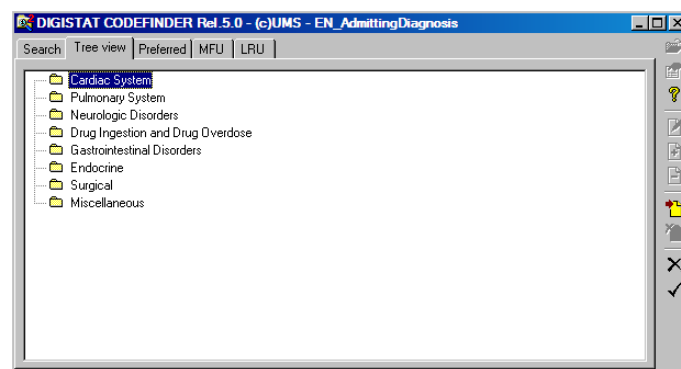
DIGISTAT CODEFINDER Rel.5.0 - (c)UMS - EN_AdmittingDiagnosis

Search | Tree view | Preferred | MFU | LRU

Cardiac System
Pulmonary System
Neurologic Disorders
Drug Ingestion and Drug Overdose
Gastrointestinal Disorders
Endocrine
Surgical
Miscellaneous